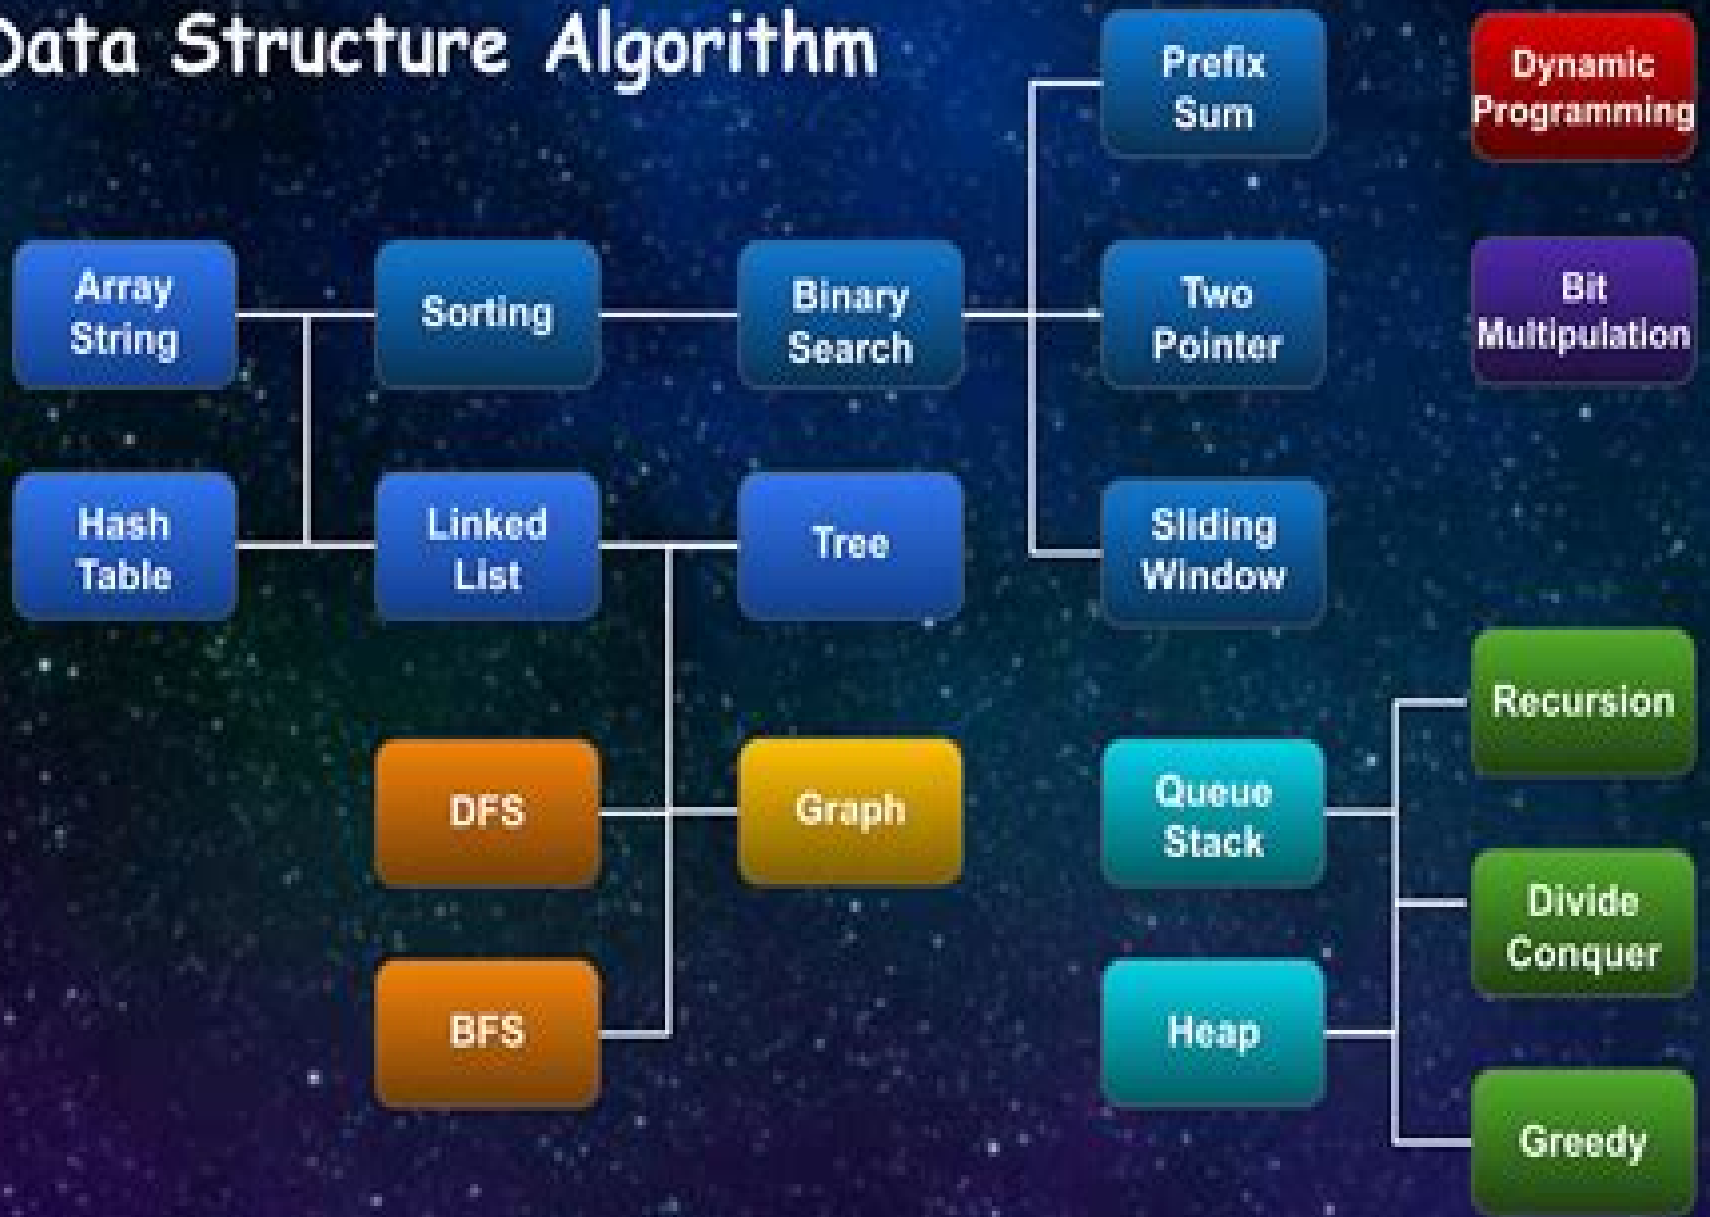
Data Structure Algorithm

Prefix Sum

Dynamic Programming

Array String

Sorting

Binary Search

Two Pointer

Bit Multipulation

Hash Table

Linked List

Tree

Sliding Window

Recursion

DFS

Graph

Queue Stack

Divide Conquer

BFS

Heap

Greedy